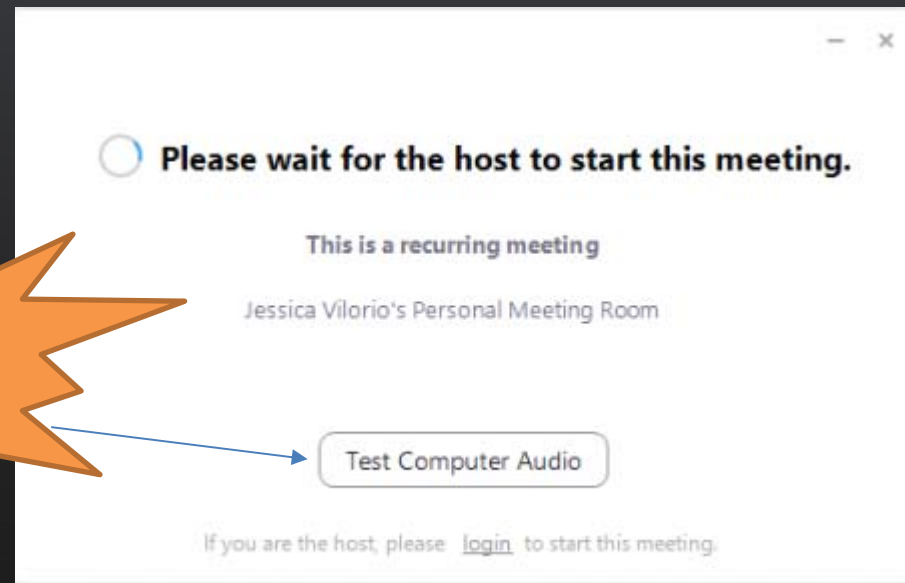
– ×

Please wait for the host to start this meeting.

This is a recurring meeting

Jessica Vilorio's Personal Meeting Room

Test Computer Audio

If you are the host, please login to start this meeting.